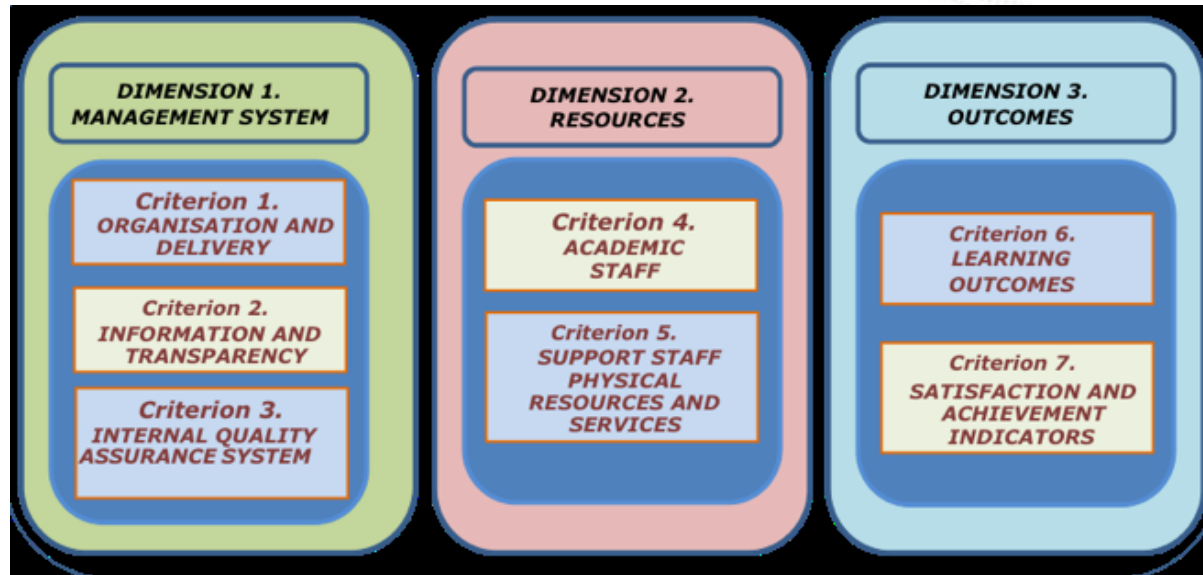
DIMENSION 1.
MANAGEMENT SYSTEM

Criterion 1.
ORGANISATION AND DELIVERY

Criterion 2.
INFORMATION AND TRANSPARENCY

Criterion 3.
INTERNAL QUALITY ASSURANCE SYSTEM

DIMENSION 2.
RESOURCES

Criterion 4.
ACADEMIC STAFF

Criterion 5.
SUPPORT STAFF PHYSICAL RESOURCES AND SERVICES

DIMENSION 3.
OUTCOMES

Criterion 6.
LEARNING OUTCOMES

Criterion 7.
SATISFACTION AND ACHIEVEMENT INDICATORS